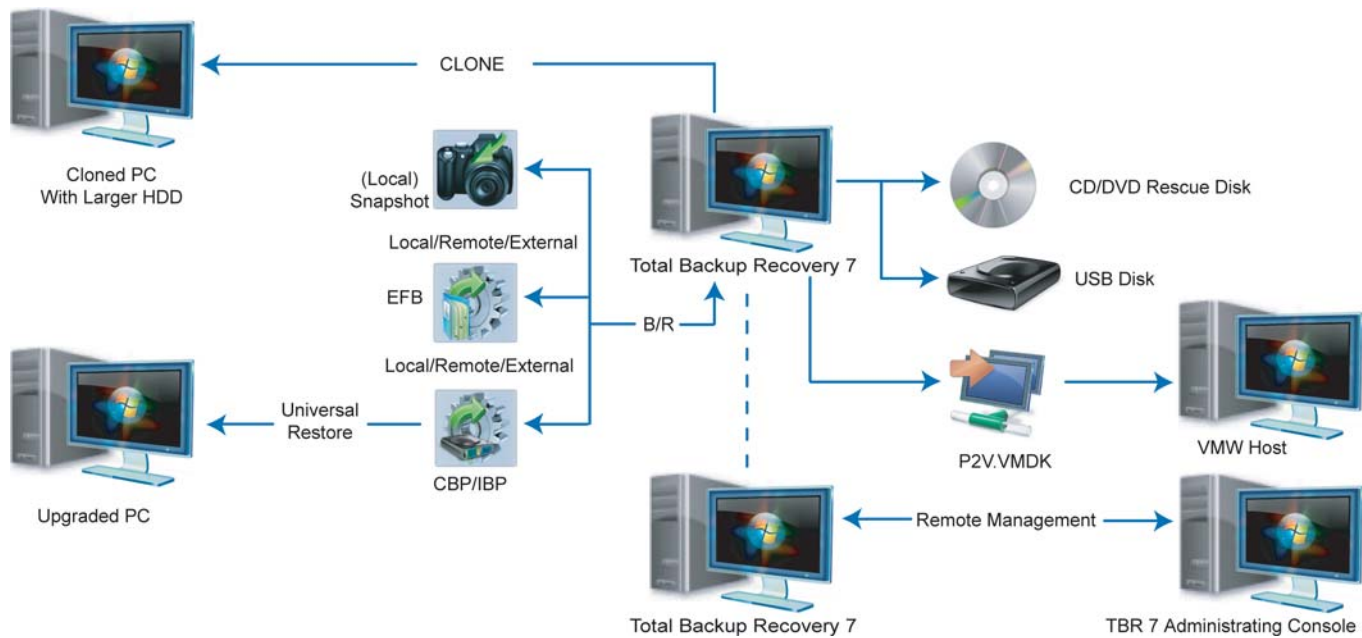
CLONE

Cloned PC
With Larger HDD

(Local)
Snapshot

Local/Remote/External

EFB

Local/Remote/External

Universal
Restore

CBP/IBP

Upgraded PC

B/R

Total Backup Recovery 7

CD/DVD Rescue Disk

USB Disk

P2V.VMDK

VMW Host

Remote Management

Total Backup Recovery 7

TBR 7 Administrating Console